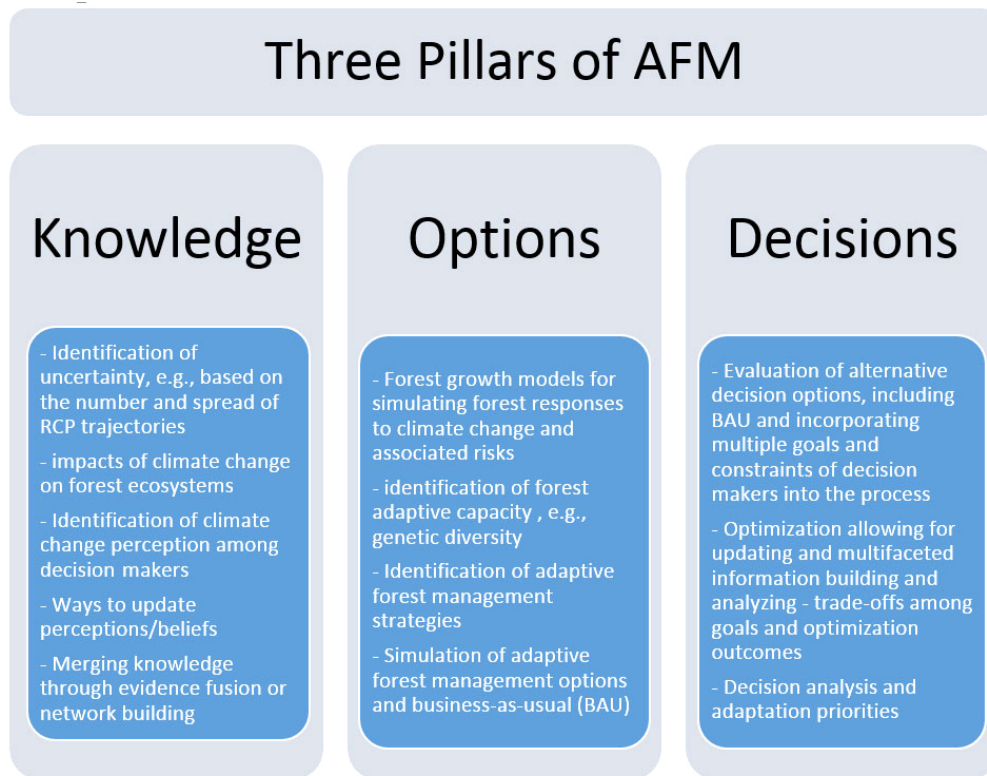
Three Pillars of AFM

Knowledge

- Identification of uncertainty, e.g., based on the number and spread of RCP trajectories

- impacts of climate change on forest ecosystems

- Identification of climate change perception among decision makers

- Ways to update perceptions/beliefs

- Merging knowledge through evidence fusion or network building

Options

- Forest growth models for simulating forest responses to climate change and associated risks

- identification of forest adaptive capacity , e.g., genetic diversity

- Identification of adaptive forest management strategies

- Simulation of adaptive forest management options and business-as-usual (BAU)

Decisions

- Evaluation of alternative decision options, including BAU and incorporating multiple goals and constraints of decision makers into the process

- Optimization allowing for updating and multifaceted information building and analyzing - trade-offs among goals and optimization outcomes

- Decision analysis and adaptation priorities